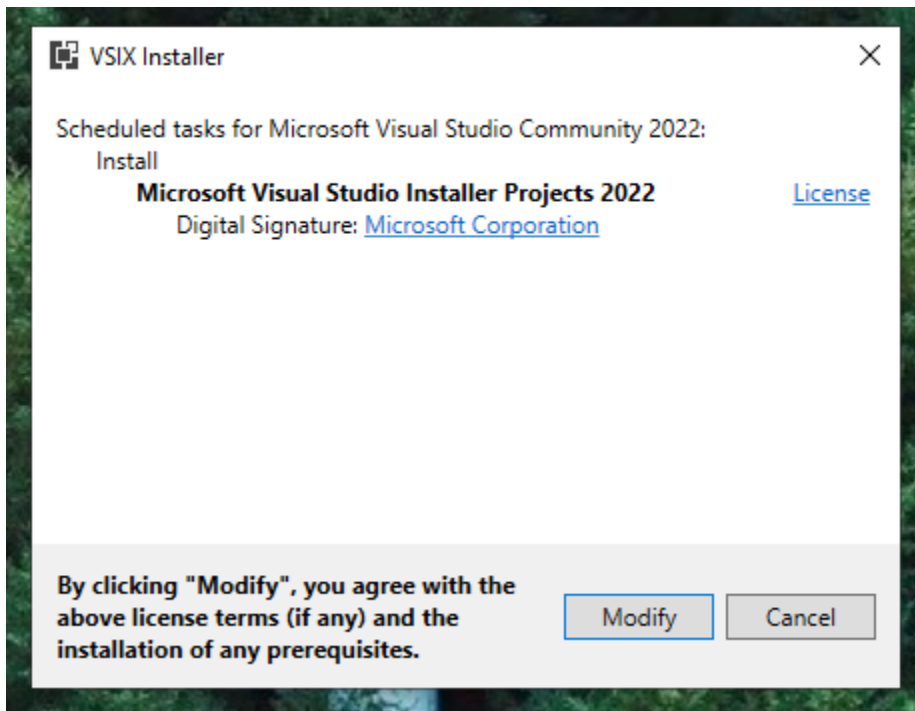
VSIX Installer

Scheduled tasks for Microsoft Visual Studio Community 2022:
Install
**Microsoft Visual Studio Installer Projects 2022** License
Digital Signature: Microsoft Corporation

**By clicking "Modify", you agree with the above license terms (if any) and the installation of any prerequisites.**

Modify

Cancel